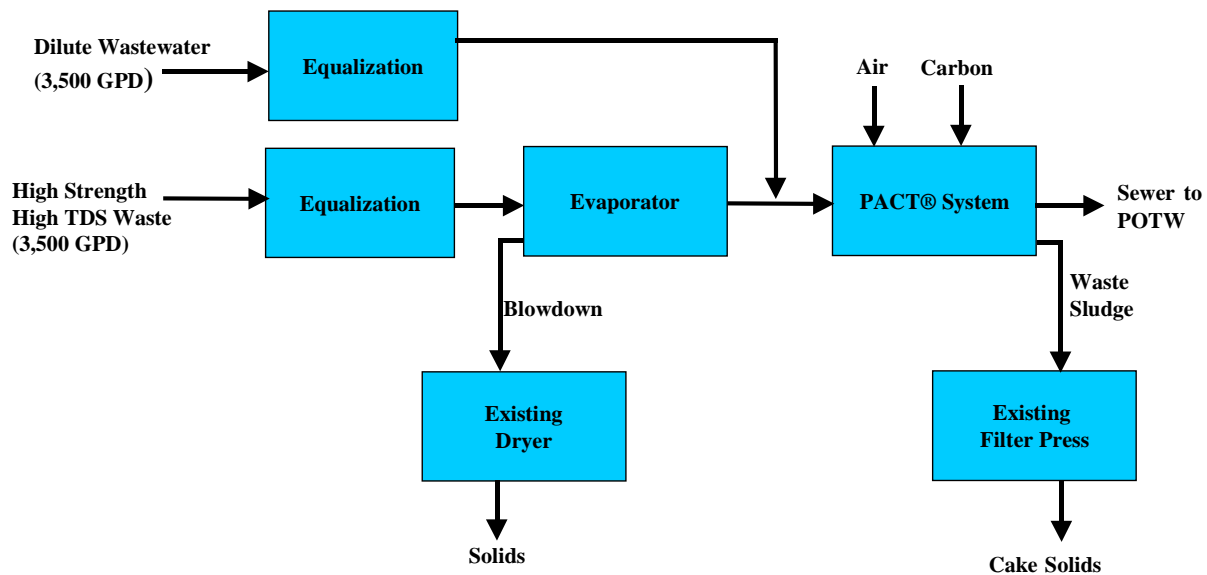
Dilute Wastewater (3,500 GPD)

Equalization

Air

Carbon

High Strength High TDS Waste (3,500 GPD)

Equalization

Evaporator

PACT® System

Sewer to POTW

Blowdown

Waste Sludge

Existing Dryer

Existing Filter Press

Solids

Cake Solids